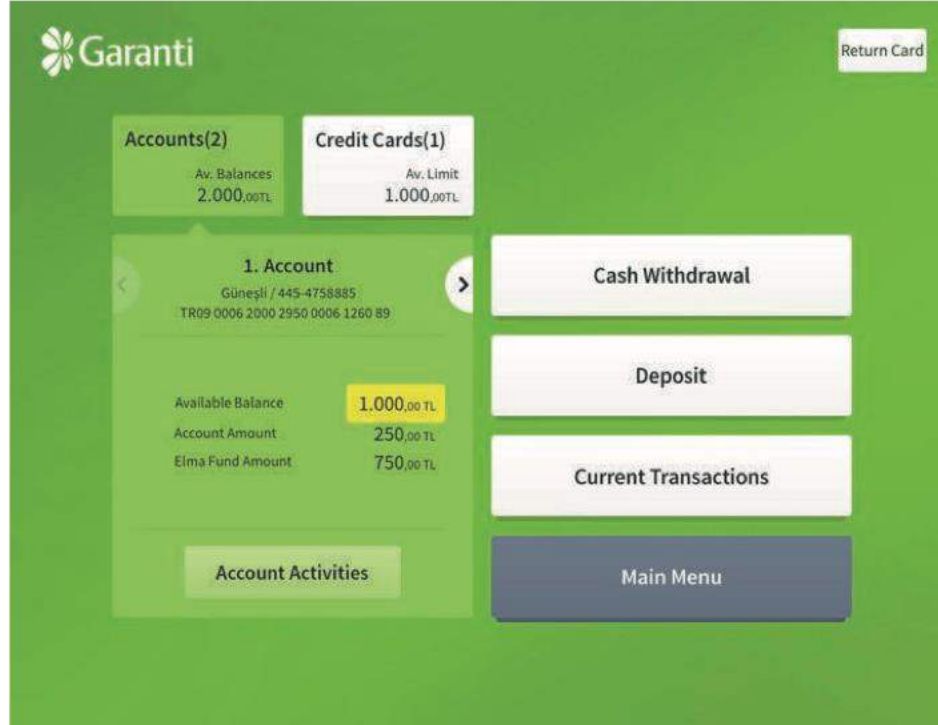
Garanti

Return Card

Accounts(2)
Av. Balances
2.000,00TL

Credit Cards(1)
Av. Limit
1.000,00TL

1. Account
Güneşli / 445-4758885
TR09 0006 2000 2950 0006 1260 89

Available Balance 1.000,00 TL
Account Amount 250,00 TL
Elma Fund Amount 750,00 TL

Account Activities

Cash Withdrawal

Deposit

Current Transactions

Main Menu